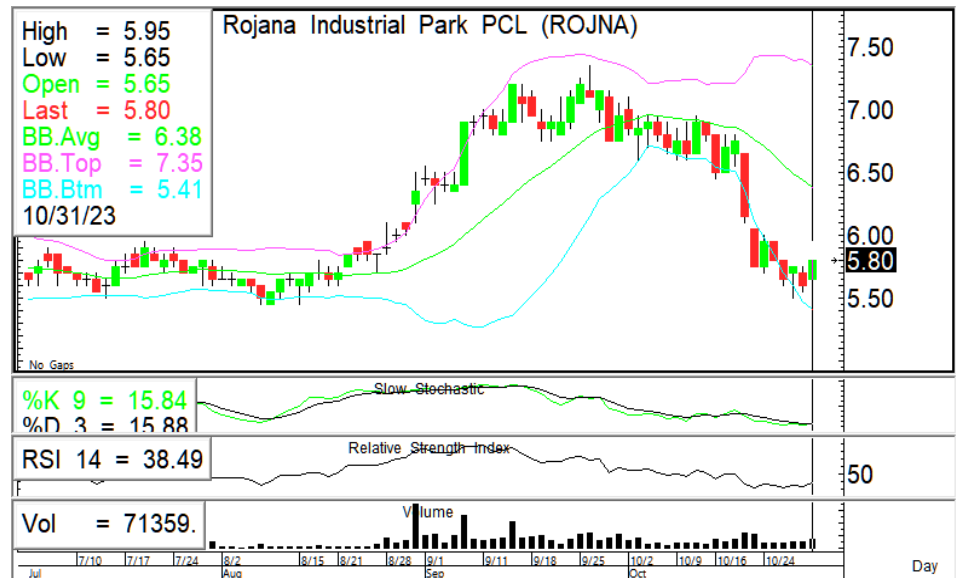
High = 5.95
Low = 5.65
Open = 5.65
Last = 5.80
BB.Avg = 6.38
BB.Top = 7.35
BB.Btm = 5.41
10/31/23

Rojana Industrial Park PCL (ROJNA)

7.50
7.00
6.50
6.00
5.80
5.50

No Gaps

%K 9 = 15.84
%D 3 = 15.88
Slow Stochastic

RSI 14 = 38.49
Relative Strength Index
50

Vol = 71359.
Volume

7/10 7/17 7/24 8/2 8/15 8/21 8/28 9/1 9/11 9/18 9/25 10/2 10/9 10/16 10/24
Jul Aug Sep Oct
Day